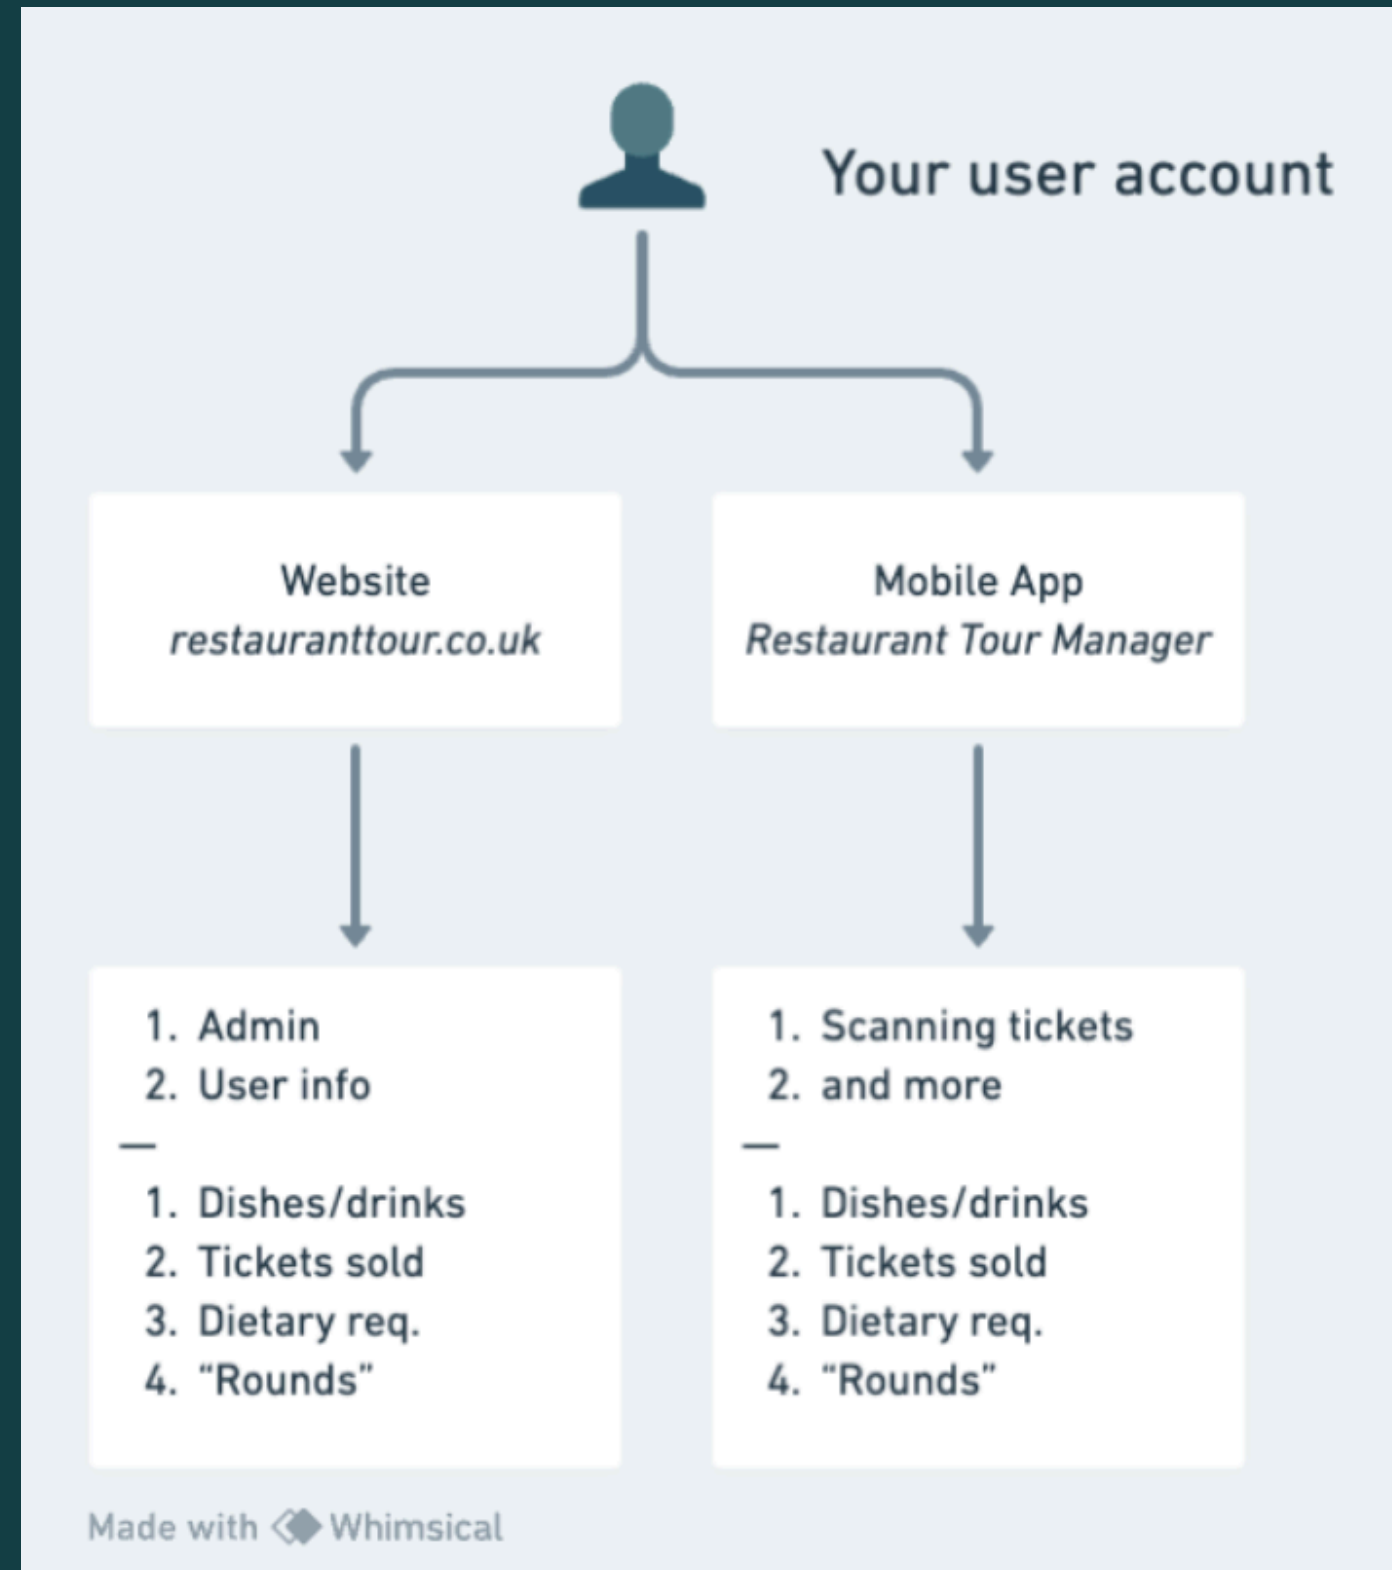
Your user account

Website
*restauranttour.co.uk*

Mobile App
*Restaurant Tour Manager*

1. Admin
2. User info

—

1. Dishes/drinks
2. Tickets sold
3. Dietary req.
4. "Rounds"

1. Scanning tickets
2. and more

—

1. Dishes/drinks
2. Tickets sold
3. Dietary req.
4. "Rounds"

Made with Whimsical